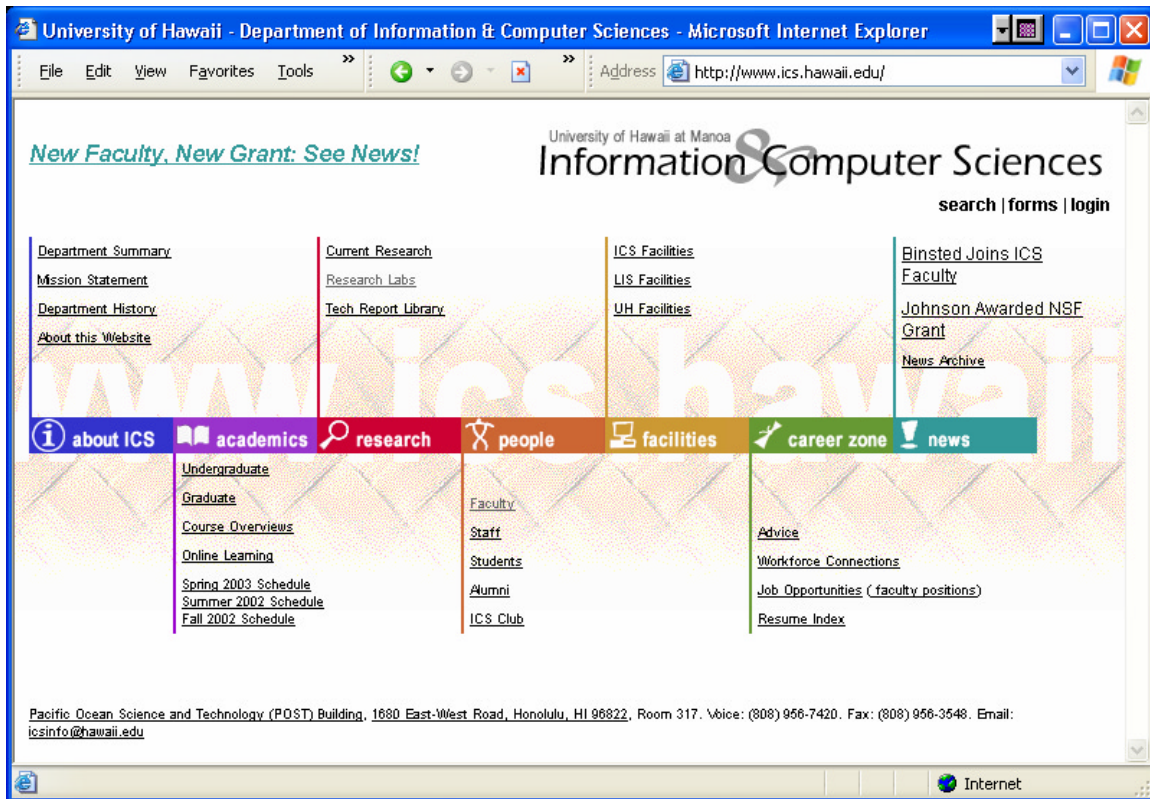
University of Hawaii - Department of Information & Computer Sciences - Microsoft Internet Explorer

File Edit View Favorites Tools »

Address http://www.ics.hawaii.edu/

New Faculty, New Grant: See News!

University of Hawaii at Manoa
Information & Computer Sciences

search | forms | login

Department Summary
Mission Statement
Department History
About this Website

Current Research
Research Labs
Tech Report Library

ICS Facilities
LIS Facilities
UH Facilities

Binsted Joins ICS Faculty
Johnson Awarded NSF Grant
News Archive

www.ics.hawaii

about ICS | academics | research | people | facilities | career zone | news

Undergraduate
Graduate
Course Overviews
Online Learning
Spring 2003 Schedule
Summer 2002 Schedule
Fall 2002 Schedule

Faculty
Staff
Students
Alumni
ICS Club

Advice
Workforce Connections
Job Opportunities (faculty positions)
Resume Index

Pacific Ocean Science and Technology (POST) Building, 1680 East-West Road, Honolulu, HI 96822, Room 317. Voice: (808) 956-7420. Fax: (808) 956-3548. Email: icsinfo@hawaii.edu

Internet